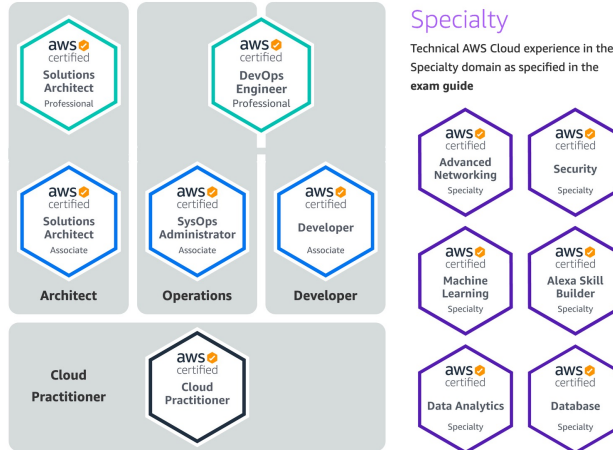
aws certified
Solutions Architect
Professional

aws certified
DevOps Engineer
Professional

aws certified
Solutions Architect
Associate

aws certified
SysOps Administrator
Associate

aws certified
Developer
Associate

Architect

Operations

Developer

Cloud Practitioner

aws certified
Cloud Practitioner

Specialty

Technical AWS Cloud experience in the Specialty domain as specified in the **exam guide**

aws certified
Advanced Networking
Specialty

aws certified
Security
Specialty

aws certified
Machine Learning
Specialty

aws certified
Alexa Skill Builder
Specialty

aws certified
Data Analytics
Specialty

aws certified
Database
Specialty